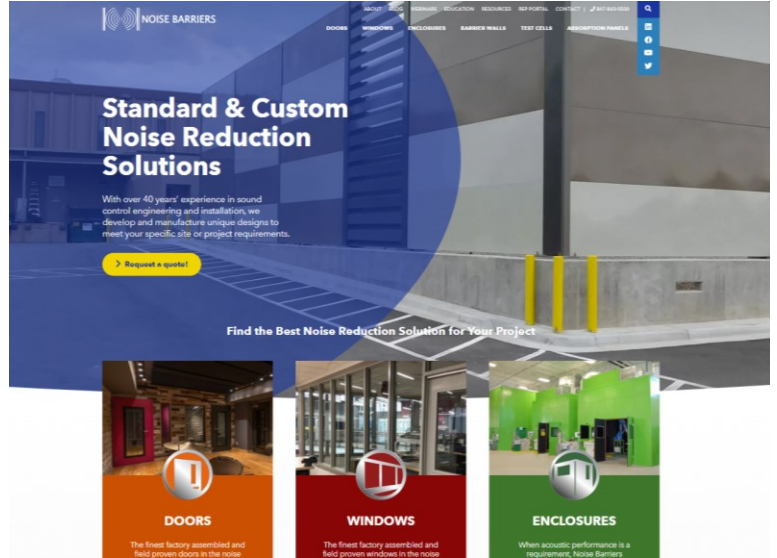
NOISE BARRIERS

ABOUT BLOG WEBINARS EDUCATION RESOURCES REP PORTAL CONTACT | 847-843-0500

DOORS WINDOWS ENCLOSURES BARRIER WALLS TEST CELLS ABSORPTION PANELS

Standard & Custom Noise Reduction Solutions

With over 40 years' experience in sound control engineering and installation, we develop and manufacture unique designs to meet your specific site or project requirements.

Request a quote!

Find the Best Noise Reduction Solution for Your Project

DOORS

The finest factory assembled and field proven doors in the noise

WINDOWS

The finest factory assembled and field proven windows in the noise

ENCLOSURES

When acoustic performance is a requirement, Noise Barriers